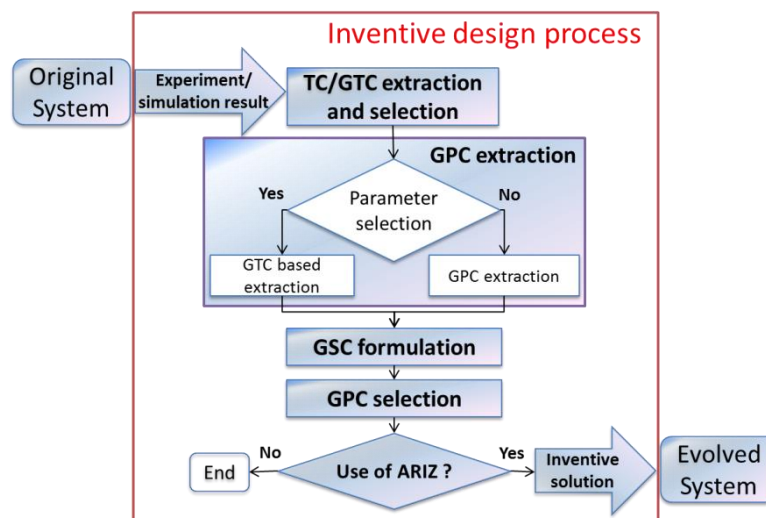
Inventive design process

Original System

Experiment/ simulation result

TC/GTC extraction and selection

GPC extraction

Yes

Parameter selection

No

GTC based extraction

GPC extraction

GSC formulation

GPC selection

No

End

Use of ARIZ ?

Yes

Inventive solution

Evolved System